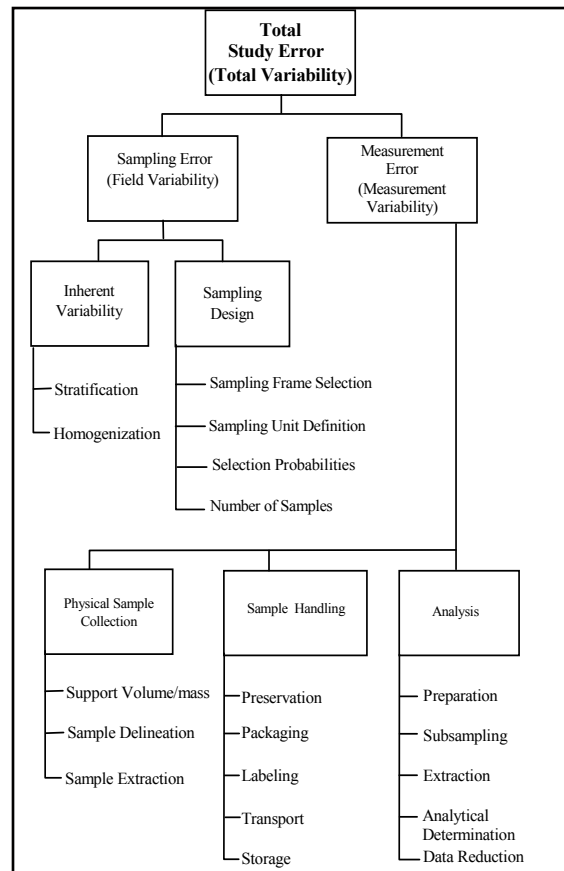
Total Study Error (Total Variability)

Sampling Error (Field Variability)

Measurement Error (Measurement Variability)

Inherent Variability

Sampling Design

Stratification

Homogenization

Sampling Frame Selection

Sampling Unit Definition

Selection Probabilities

Number of Samples

Physical Sample Collection

Sample Handling

Analysis

Support Volume/mass

Sample Delineation

Sample Extraction

Preservation

Packaging

Labeling

Transport

Storage

Preparation

Subsampling

Extraction

Analytical Determination

Data Reduction